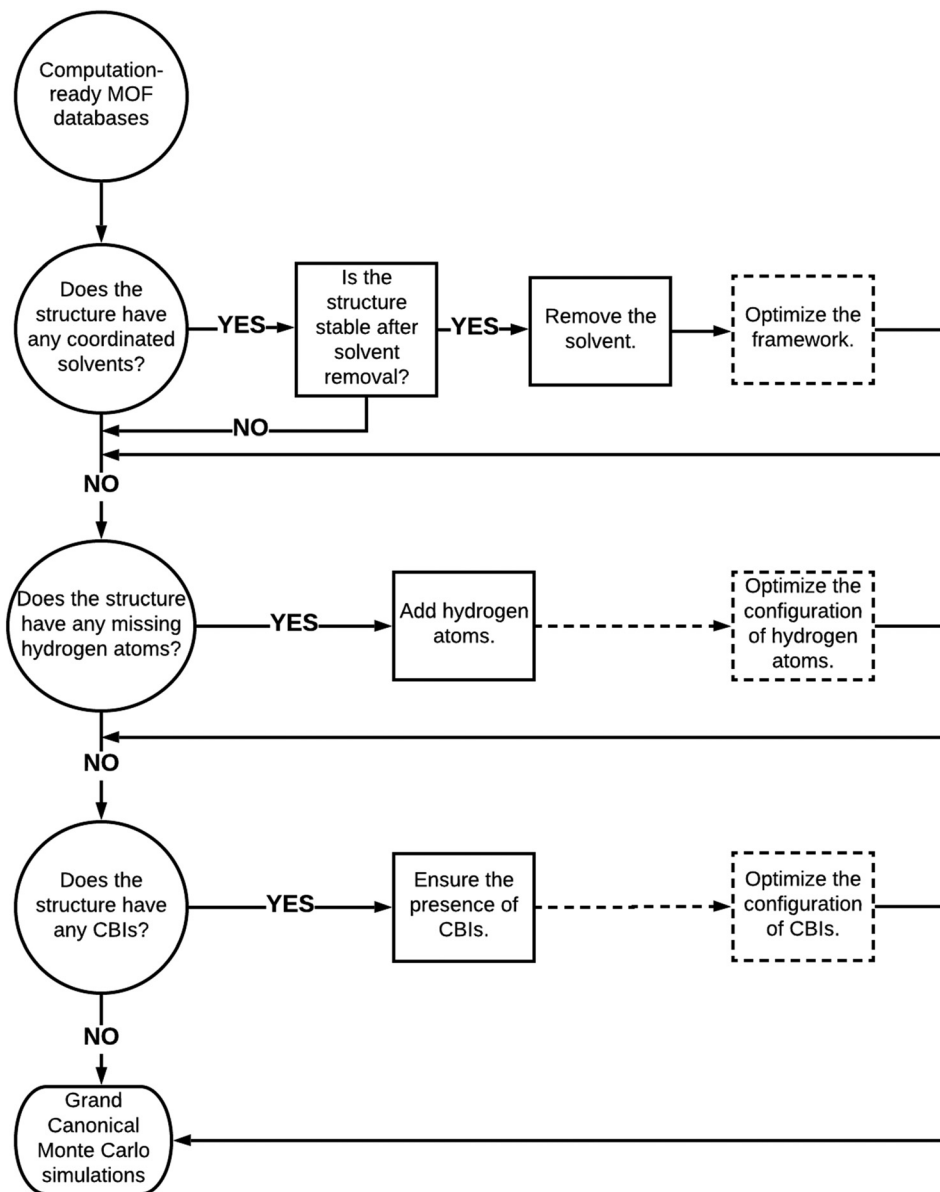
Computation-ready MOF databases

Does the structure have any coordinated solvents?

YES

Is the structure stable after solvent removal?

YES

Remove the solvent.

Optimize the framework.

NO

NO

Does the structure have any missing hydrogen atoms?

YES

Add hydrogen atoms.

Optimize the configuration of hydrogen atoms.

NO

Does the structure have any CBIs?

YES

Ensure the presence of CBIs.

Optimize the configuration of CBIs.

NO

Grand Canonical Monte Carlo simulations